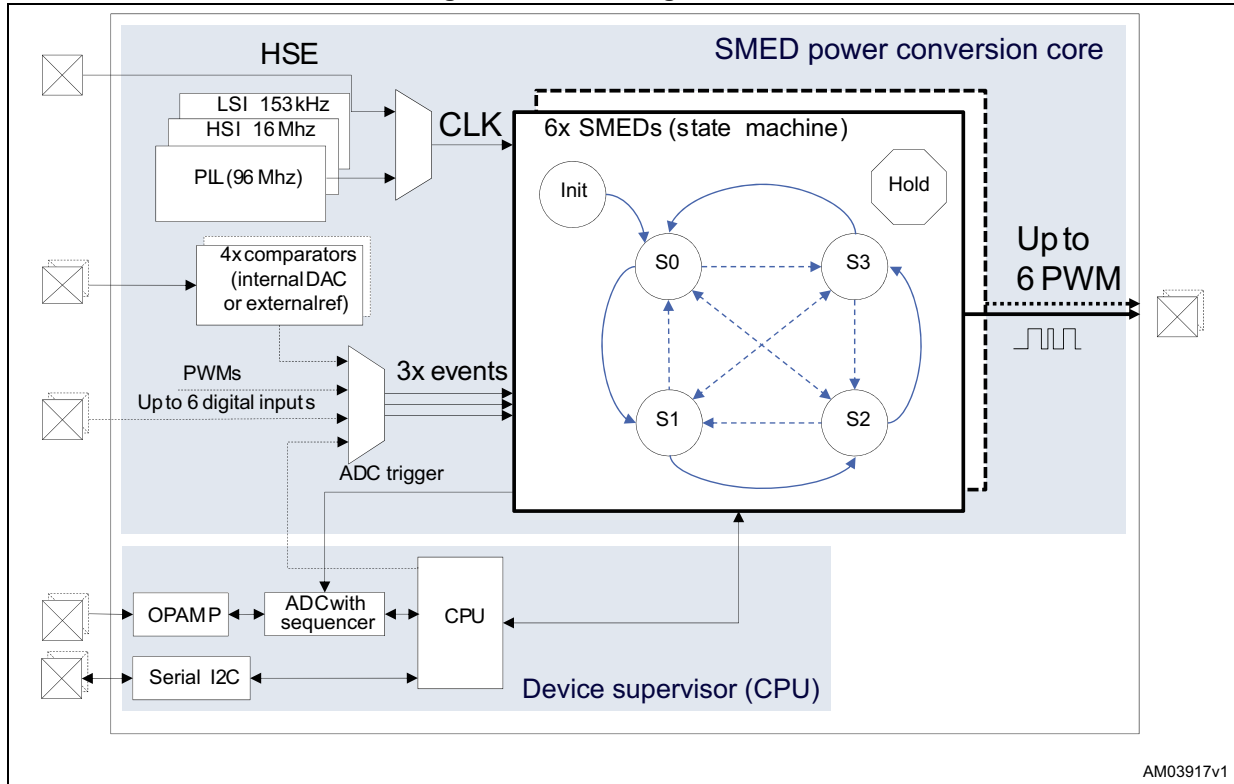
HSE

SMED power conversion core

LSI 153 kHz

HSI 16 Mhz

PLL (96 Mhz)

CLK

6x SMEDs (state machine)

Init

Hold

S0

S3

S1

S2

Up to
6 PWM

4x comparators
(internal DAC
or external ref)

PWMs

Up to 6 digital inputs

3x events

ADC trigger

OPAMP

ADC with
sequencer

CPU

Serial I2C

Device supervisor (CPU)

AM03917v1